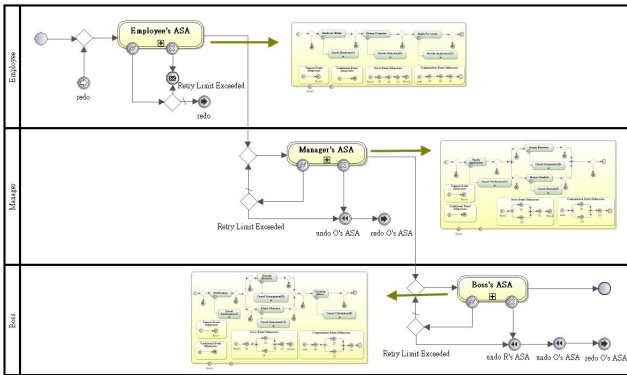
Employee

Employee's ASA

redo

Retry Limit Exceeded

redo

Manager

Manager's ASA

Retry Limit Exceeded

undo O's ASA

redo O's ASA

Boss

Boss's ASA

Retry Limit Exceeded

undo R's ASA

undo O's ASA

redo O's ASA